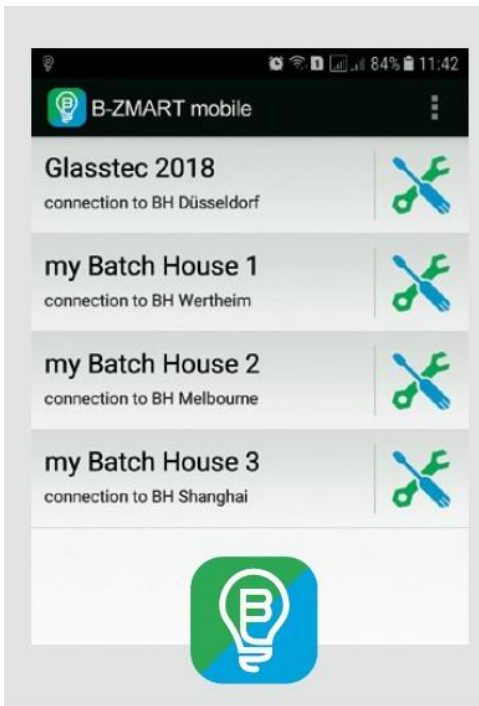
84% 11:42

B-ZMART mobile

Glasstec 2018
connection to BH Düsseldorf

my Batch House 1
connection to BH Wertheim

my Batch House 2
connection to BH Melbourne

my Batch House 3
connection to BH Shanghai